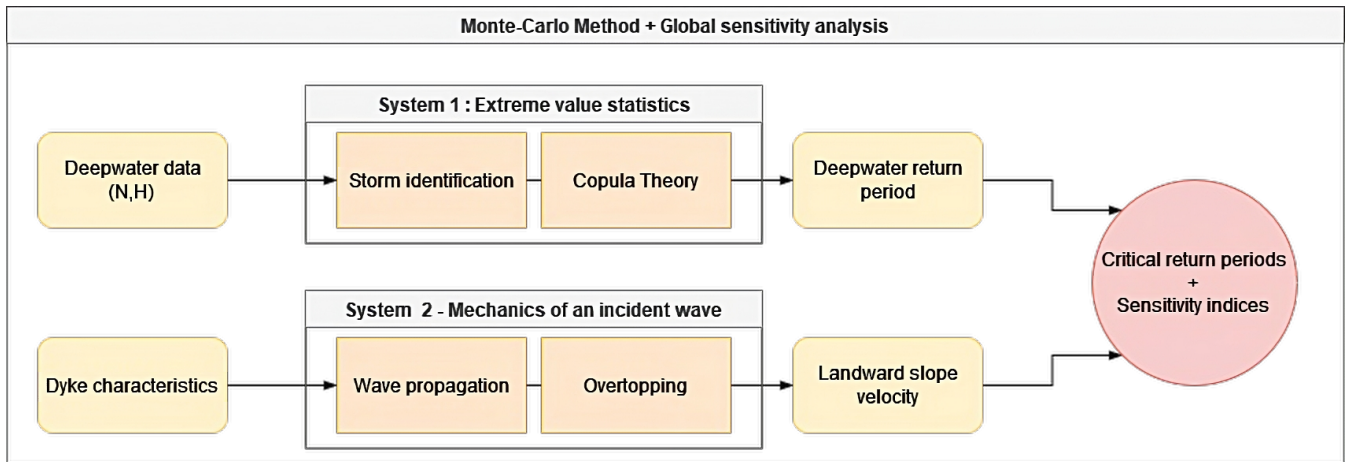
Monte-Carlo Method + Global sensitivity analysis

System 1 : Extreme value statistics

Deepwater data (N,H)

Storm identification

Copula Theory

Deepwater return period

Critical return periods + Sensitivity indices

System 2 - Mechanics of an incident wave

Dyke characteristics

Wave propagation

Overtopping

Landward slope velocity